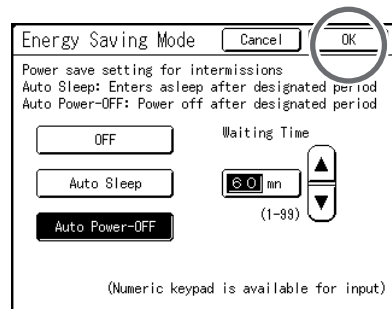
Energy Saving Mode
Cancel
OK

Power save setting for intermissions
Auto Sleep: Enters asleep after designated period
Auto Power-OFF: Power off after designated period

OFF
Auto Sleep
Auto Power-OFF

Waiting Time
60 mn
(1-99)

(Numeric keypad is available for input)